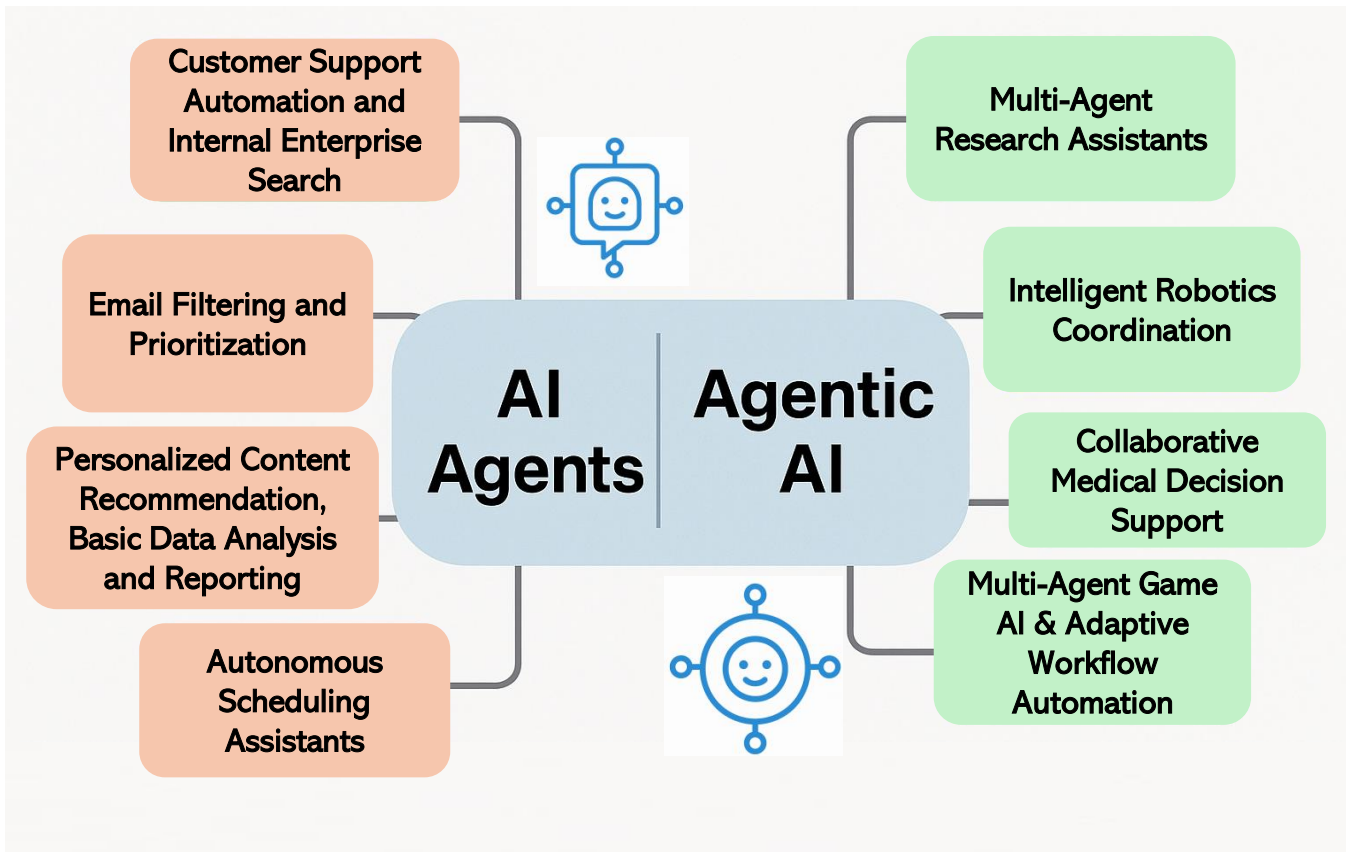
Customer Support Automation and Internal Enterprise Search

Email Filtering and Prioritization

Personalized Content Recommendation, Basic Data Analysis and Reporting

Autonomous Scheduling Assistants

AI Agents

Agentic AI

Multi-Agent Research Assistants

Intelligent Robotics Coordination

Collaborative Medical Decision Support

Multi-Agent Game AI & Adaptive Workflow Automation